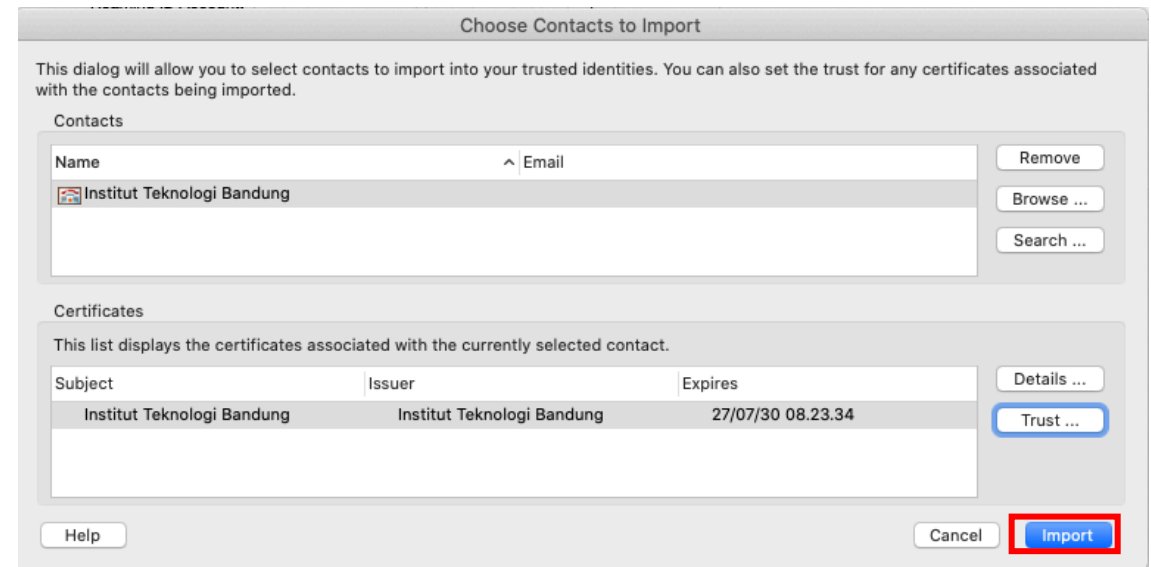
Choose Contacts to Import

This dialog will allow you to select contacts to import into your trusted identities. You can also set the trust for any certificates associated with the contacts being imported.

Contacts

| Name | Email |
|---|---|
| Institut Teknologi Bandung | |

Remove

Browse ...

Search ...

Certificates

This list displays the certificates associated with the currently selected contact.

| Subject | Issuer | Expires |
|---|---|---|
| Institut Teknologi Bandung | Institut Teknologi Bandung | 27/07/30 08.23.34 |

Details ...

Trust ...

Help

Cancel

Import